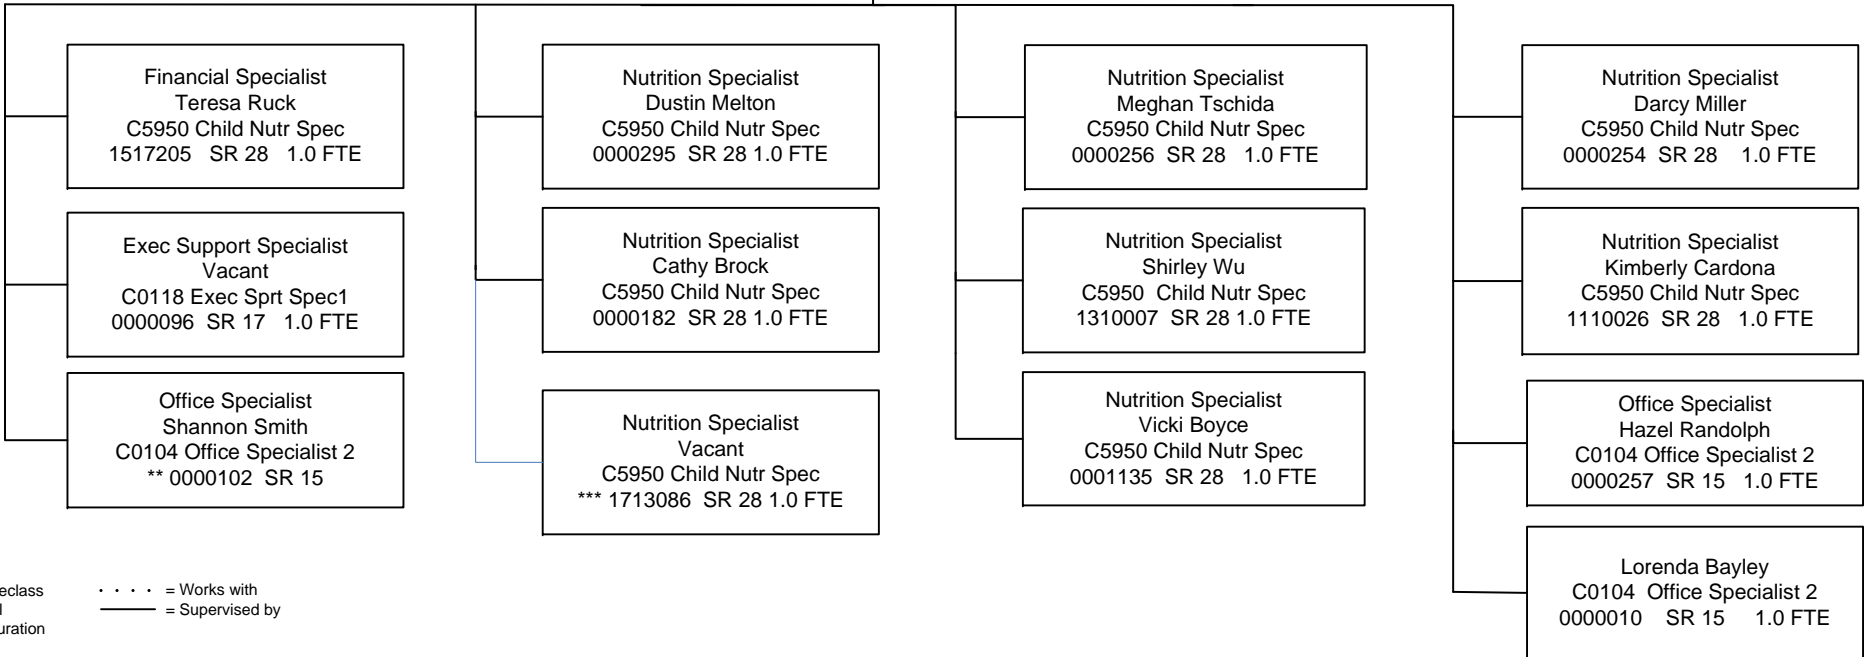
Financial Specialist
Teresa Ruck
C5950 Child Nutr Spec
1517205 SR 28 1.0 FTE

Exec Support Specialist
Vacant
C0118 Exec Sprt Spec1
0000096 SR 17 1.0 FTE

Office Specialist
Shannon Smith
C0104 Office Specialist 2
** 0000102 SR 15

Nutrition Specialist
Dustin Melton
C5950 Child Nutr Spec
0000295 SR 28 1.0 FTE

Nutrition Specialist
Cathy Brock
C5950 Child Nutr Spec
0000182 SR 28 1.0 FTE

Nutrition Specialist
Vacant
C5950 Child Nutr Spec
*** 1713086 SR 28 1.0 FTE

Nutrition Specialist
Meghan Tschida
C5950 Child Nutr Spec
0000256 SR 28 1.0 FTE

Nutrition Specialist
Shirley Wu
C5950 Child Nutr Spec
1310007 SR 28 1.0 FTE

Nutrition Specialist
Vicki Boyce
C5950 Child Nutr Spec
0001135 SR 28 1.0 FTE

Nutrition Specialist
Darcy Miller
C5950 Child Nutr Spec
0000254 SR 28 1.0 FTE

Nutrition Specialist
Kimberly Cardona
C5950 Child Nutr Spec
1110026 SR 28 1.0 FTE

Office Specialist
Hazel Randolph
C0104 Office Specialist 2
0000257 SR 15 1.0 FTE

Lorenda Bayley
C0104 Office Specialist 2
0000010 SR 15 1.0 FTE

eclass
l
uration

. . . . = Works with
——— = Supervised by